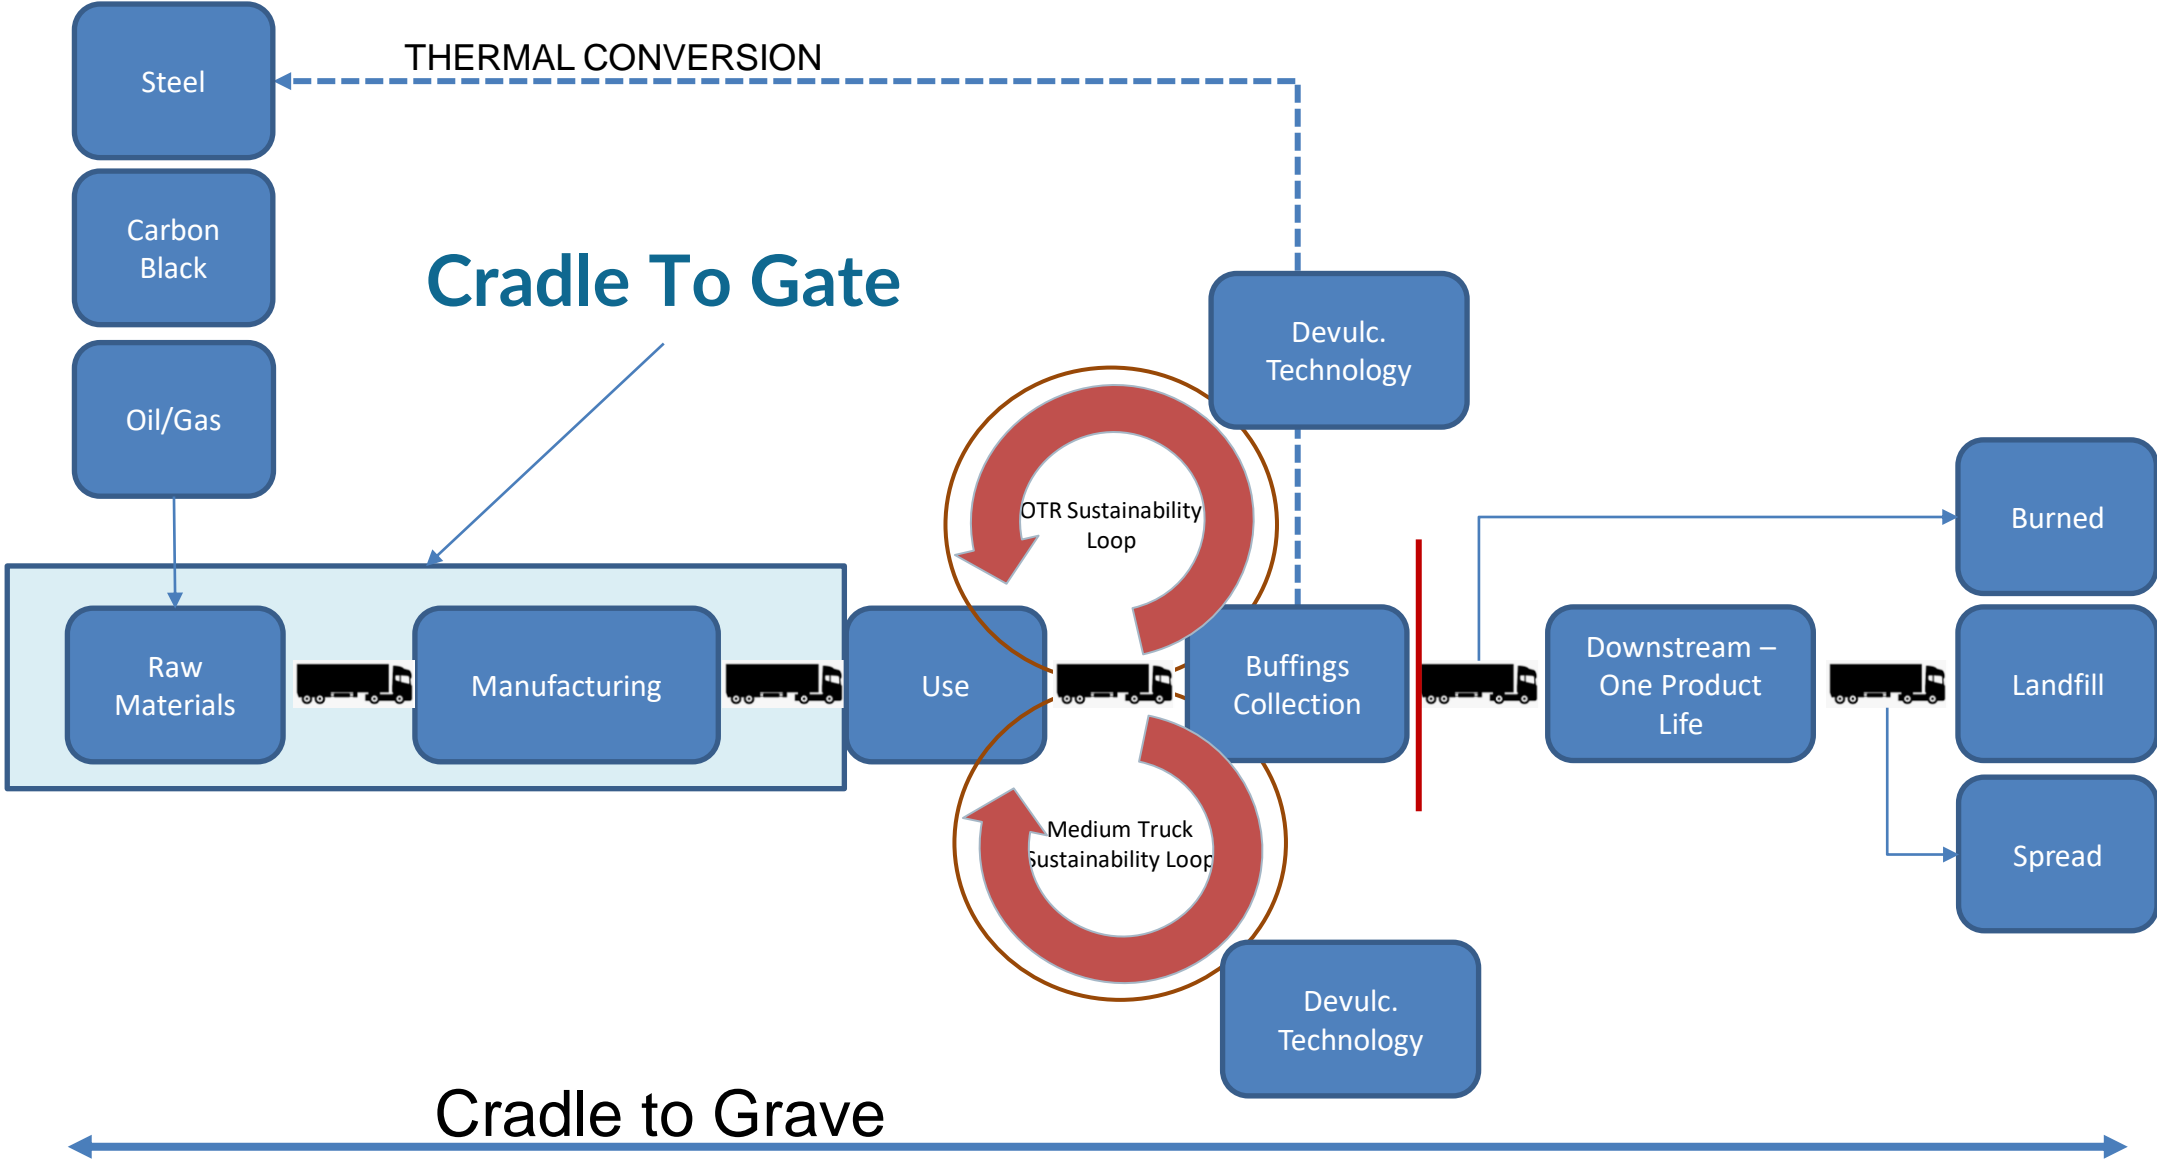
Steel

THERMAL CONVERSION

Carbon Black

Cradle To Gate

Oil/Gas

Devulc. Technology

OTR Sustainability Loop

Burned

Raw Materials

Manufacturing

Use

Buffings Collection

Downstream – One Product Life

Landfill

Medium Truck Sustainability Loop

Spread

Devulc. Technology

Cradle to Grave